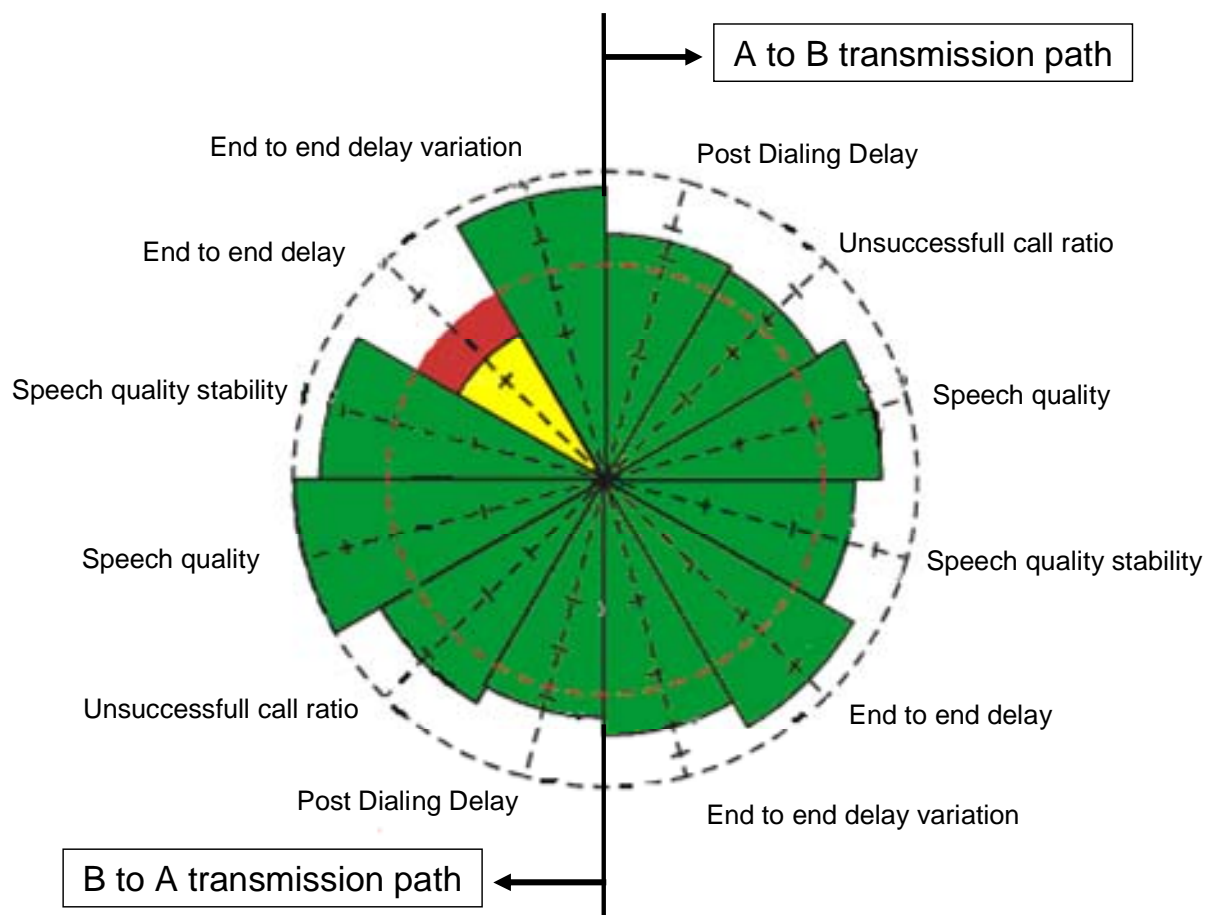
A to B transmission path

End to end delay variation

Post Dialing Delay

End to end delay

Unsuccessfull call ratio

Speech quality stability

Speech quality

Speech quality

Speech quality stability

Unsuccessfull call ratio

End to end delay

Post Dialing Delay

End to end delay variation

B to A transmission path